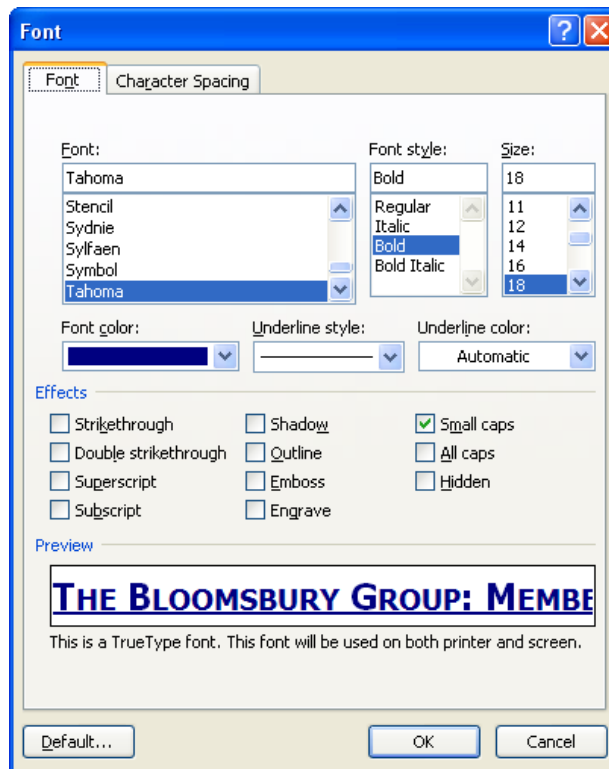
Font

Font | Character Spacing

Font:
Tahoma
Stencil
Sydnie
Sylfaen
Symbol
Tahoma

Font style:
Bold
Regular
Italic
Bold
Bold Italic

Size:
18
11
12
14
16
18

Font color:

Underline style:

Underline color:
Automatic

Effects
Strikethrough
Double strikethrough
Superscript
Subscript
Shadow
Outline
Emboss
Engrave
Small caps
All caps
Hidden

Preview
THE BLOOMSBURY GROUP: MEMBE
This is a TrueType font. This font will be used on both printer and screen.

Default...
OK
Cancel